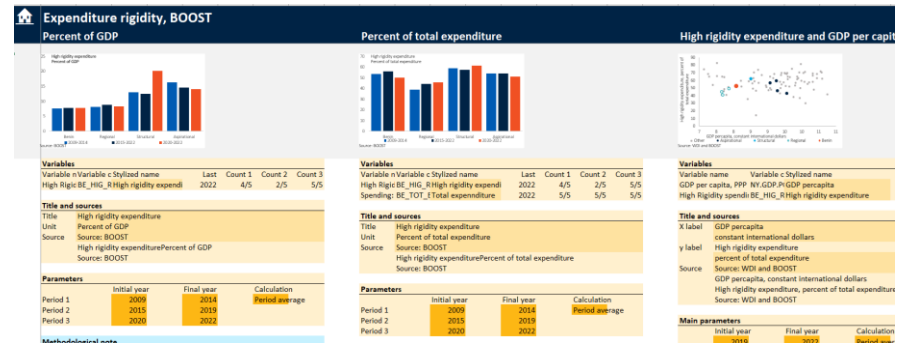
Expenditure rigidity, BOOST

Percent of GDP

High rigidity expenditure
Percent of GDP

Benin Regional Structural Aspirational

2009-2014 2015-2019 2020-2022

Source: BOOST

Variables

| Variable n | Variable c | Stylized name | Last | Count 1 | Count 2 | Count 3 |
|---|---|---|---|---|---|---|
| High Rigic | BE_HIG_R | High rigidity expendi | 2022 | 4/5 | 2/5 | 5/5 |

Title and sources

Title High rigidity expenditure
Unit Percent of GDP
Source Source: BOOST
High rigidity expenditurePercent of GDP
Source: BOOST

Parameters

| | Initial year | Final year | Calculation |
|---|---|---|---|
| Period 1 | 2009 | 2014 | Period average |
| Period 2 | 2015 | 2019 | |
| Period 3 | 2020 | 2022 | |

Methodological note

Percent of total expenditure

High rigidity expenditure
Percent of total expenditure

Benin Regional Structural Aspirational

2009-2014 2015-2019 2020-2022

Source: BOOST

Variables

| Variable n | Variable c | Stylized name | Last | Count 1 | Count 2 | Count 3 |
|---|---|---|---|---|---|---|
| High Rigic | BE_HIG_R | High rigidity expendi | 2022 | 4/5 | 2/5 | 5/5 |
| Spending: | BE_TOT_E | Total expenditure | 2022 | 5/5 | 5/5 | 5/5 |

Title and sources

Title High rigidity expenditure
Unit Percent of total expenditure
Source Source: BOOST
High rigidity expenditurePercent of total expenditure
Source: BOOST

Parameters

| | Initial year | Final year | Calculation |
|---|---|---|---|
| Period 1 | 2009 | 2014 | Period average |
| Period 2 | 2015 | 2019 | |
| Period 3 | 2020 | 2022 | |

High rigidity expenditure and GDP per capita

GDP percapita, constant international dollars

Other Aspirational Structural Regional Benin

Source: WDI and BOOST

Variables

| Variable n | Variable c | Stylized name |
|---|---|---|
| GDP per capita, PPP | NY.GDP.PC | GDP percapita |
| High Rigidity spendi | BE_HIG_R | High rigidity expenditure |

Title and sources

X label GDP percapita
constant international dollars
y label High rigidity expenditure
percent of total expenditure
Source Source: WDI and BOOST
GDP percapita, constant international dollars
High rigidity expenditure, percent of total expenditure
Source: WDI and BOOST

Main parameters

| Initial year | Final year | Calculation |
|---|---|---|
| 2019 | 2022 | Period ave |